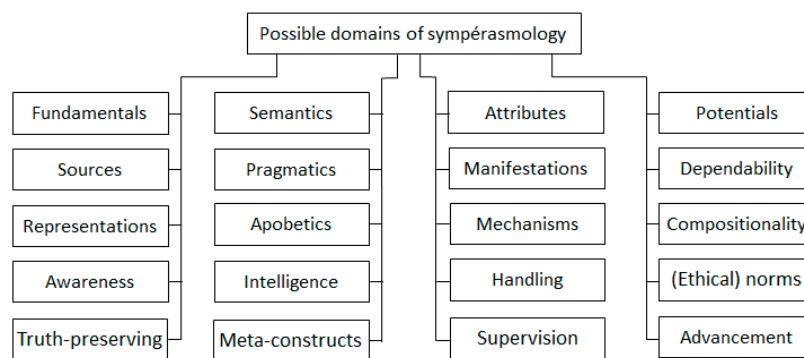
Possible domains of sympérasmology

Fundamentals
Sources
Representations
Awareness
Truth-preserving

Semantics
Pragmatics
Apobetics
Intelligence
Meta-constructs

Attributes
Manifestations
Mechanisms
Handling
Supervision

Potentials
Dependability
Compositionality
(Ethical) norms
Advancement